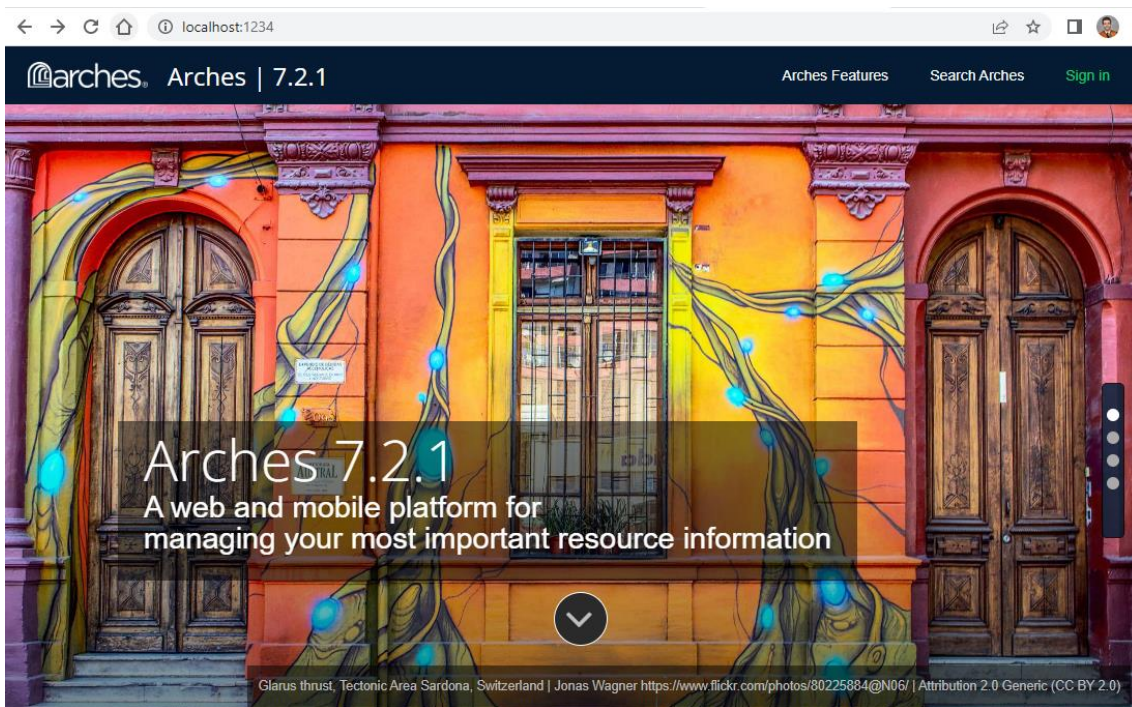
localhost:1234

arches. Arches | 7.2.1

Arches Features Search Arches Sign in

Arches 7.2.1
A web and mobile platform for managing your most important resource information

Glarus thrust, Tectonic Area Sardona, Switzerland | Jonas Wagner https://www.flickr.com/photos/80225884@N06/ | Attribution 2.0 Generic (CC BY 2.0)